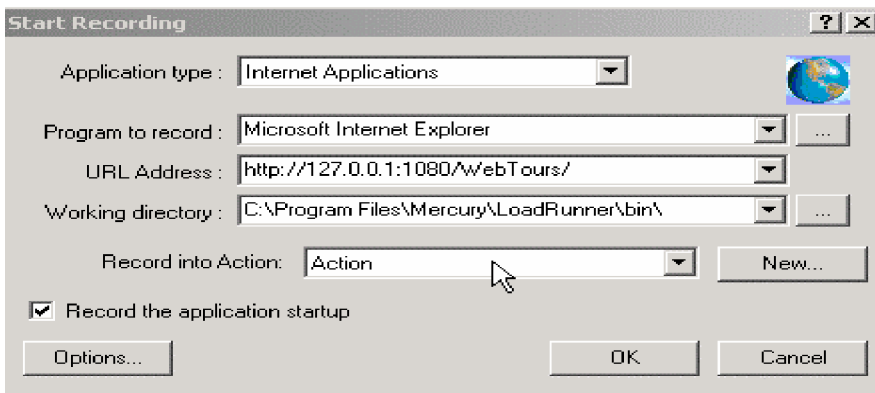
Start Recording

?

Application type : Internet Applications

Program to record : Microsoft Internet Explorer

...

URL Address : http://127.0.0.1:1080/WebTours/

Working directory : C:\Program Files\Mercury\LoadRunner\bin\

...

Record into Action: Action

New...

Record the application startup

Options...

OK

Cancel